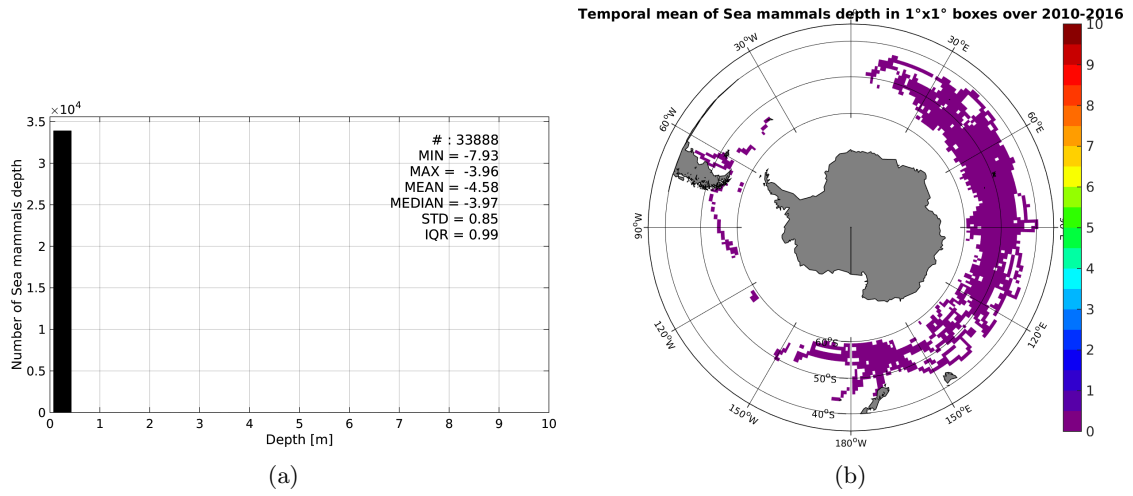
$\times10^4$
3.5
3
2.5
2
1.5
1
0.5
0
Number of Sea mammals depth
0 1 2 3 4 5 6 7 8 9 10
Depth [m]

# : 33888
MIN = -7.93
MAX = -3.96
MEAN = -4.58
MEDIAN = -3.97
STD = 0.85
IQR = 0.99

(a)

Temporal mean of Sea mammals depth in 1°x1° boxes over 2010-2016

30$^o$W
30$^o$E
60$^o$W
60$^o$E
90$^o$W
120$^o$W
120$^o$E
150$^o$W
150$^o$E
180$^o$W
60$^o$S
50$^o$S
40$^o$S

10
9
8
7
6
5
4
3
2
1
0

(b)